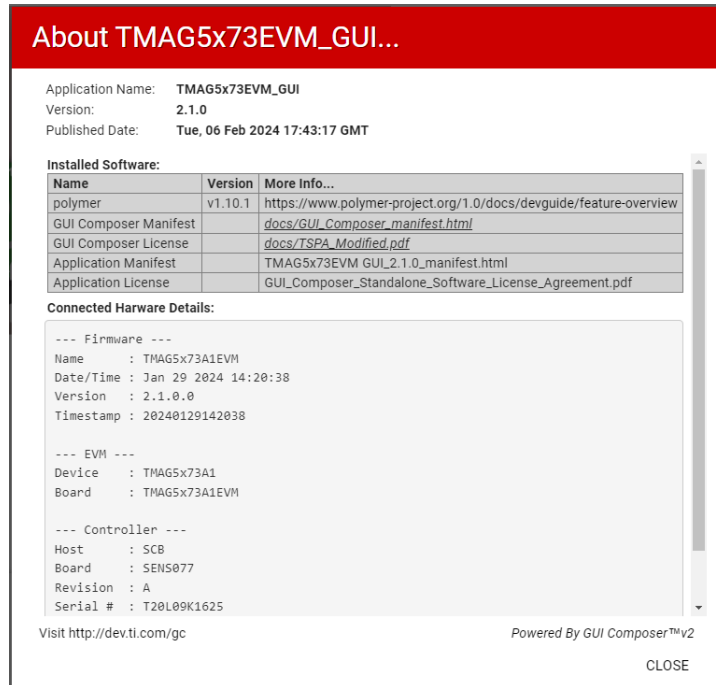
About TMAG5x73EVM_GUI...

Application Name: TMAG5x73EVM_GUI
Version: 2.1.0
Published Date: Tue, 06 Feb 2024 17:43:17 GMT

Installed Software:

| Name | Version | More Info... |
|---|---|---|
| polymer | v1.10.1 | https://www.polymer-project.org/1.0/docs/devguide/feature-overview |
| GUI Composer Manifest | | docs/GUI_Composer_manifest.html |
| GUI Composer License | | docs/TSPA_Modified.pdf |
| Application Manifest | | TMAG5x73EVM GUI_2.1.0_manifest.html |
| Application License | | GUI_Composer_Standalone_Software_License_Agreement.pdf |

Connected Harware Details:

--- Firmware ---
Name : TMAG5x73A1EVM
Date/Time : Jan 29 2024 14:20:38
Version : 2.1.0.0
Timestamp : 20240129142038

--- EVM ---
Device : TMAG5x73A1
Board : TMAG5x73A1EVM

--- Controller ---
Host : SCB
Board : SENS077
Revision : A
Serial # : T20L09K1625

Visit http://dev.ti.com/gc

Powered By GUI Composer™v2

CLOSE